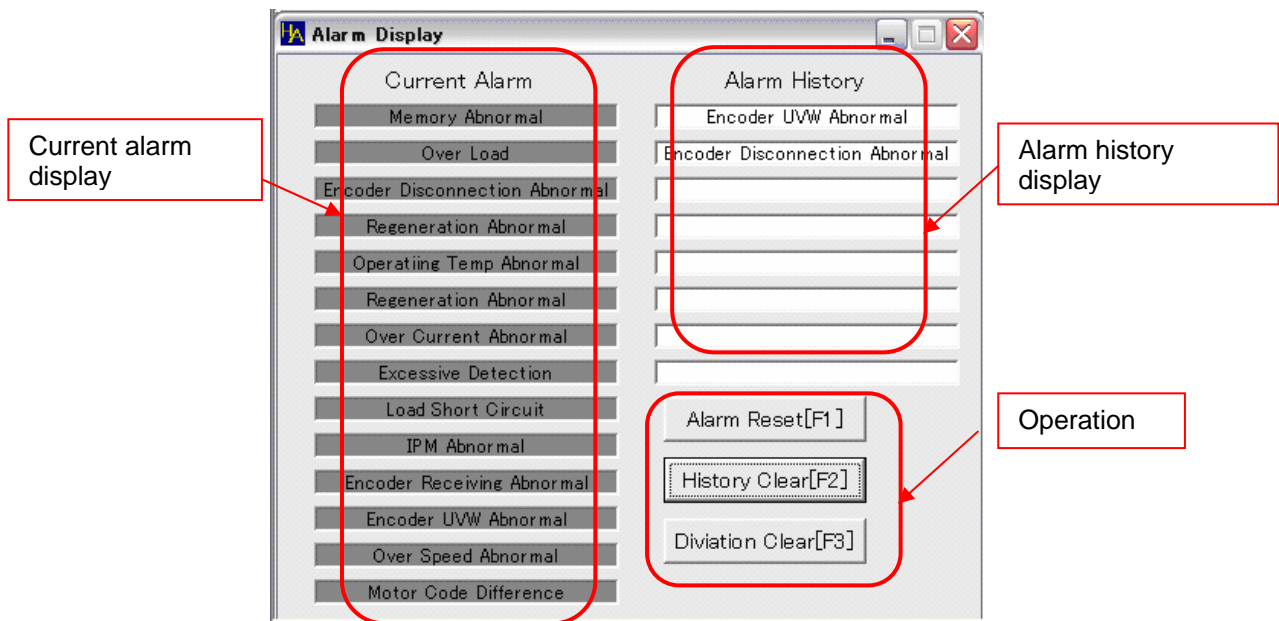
Alarm Display

Current Alarm

Memory Abnormal
Over Load
Encoder Disconnection Abnormal
Regeneration Abnormal
Operatiing Temp Abnormal
Regeneration Abnormal
Over Current Abnormal
Excessive Detection
Load Short Circuit
IPM Abnormal
Encoder Receiving Abnormal
Encoder UVW Abnormal
Over Speed Abnormal
Motor Code Difference

Alarm History

Encoder UVW Abnormal
Encoder Disconnection Abnormal

Alarm Reset[F1]
History Clear[F2]
Diviation Clear[F3]

Current alarm display

Alarm history display

Operation